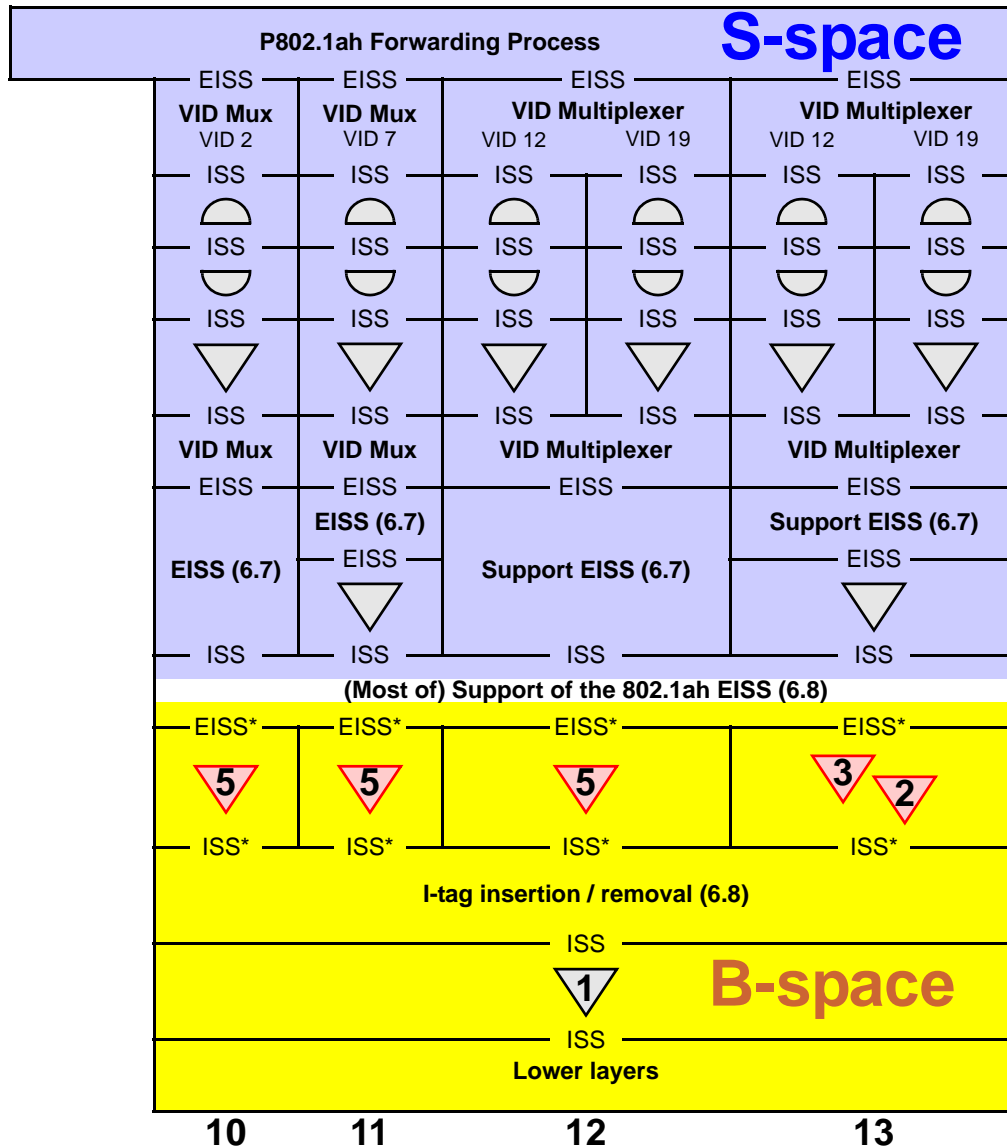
P802.1ah Forwarding Process

S-space

EISS EISS EISS EISS

VID Mux
VID 2

VID Mux
VID 7

VID Multiplexer
VID 12 VID 19

VID Multiplexer
VID 12 VID 19

ISS ISS ISS ISS ISS ISS

ISS ISS ISS ISS ISS ISS

ISS ISS ISS ISS ISS ISS

ISS ISS ISS ISS ISS ISS

VID Mux VID Mux VID Multiplexer VID Multiplexer

EISS EISS EISS EISS

EISS (6.7)
EISS

Support EISS (6.7)
EISS

EISS (6.7)

Support EISS (6.7)

ISS ISS ISS ISS

(Most of) Support of the 802.1ah EISS (6.8)

EISS* EISS* EISS* EISS*

5 5 5 3 2

ISS* ISS* ISS* ISS*

I-tag insertion / removal (6.8)

ISS

1

B-space

ISS

Lower layers

10 11 12 13